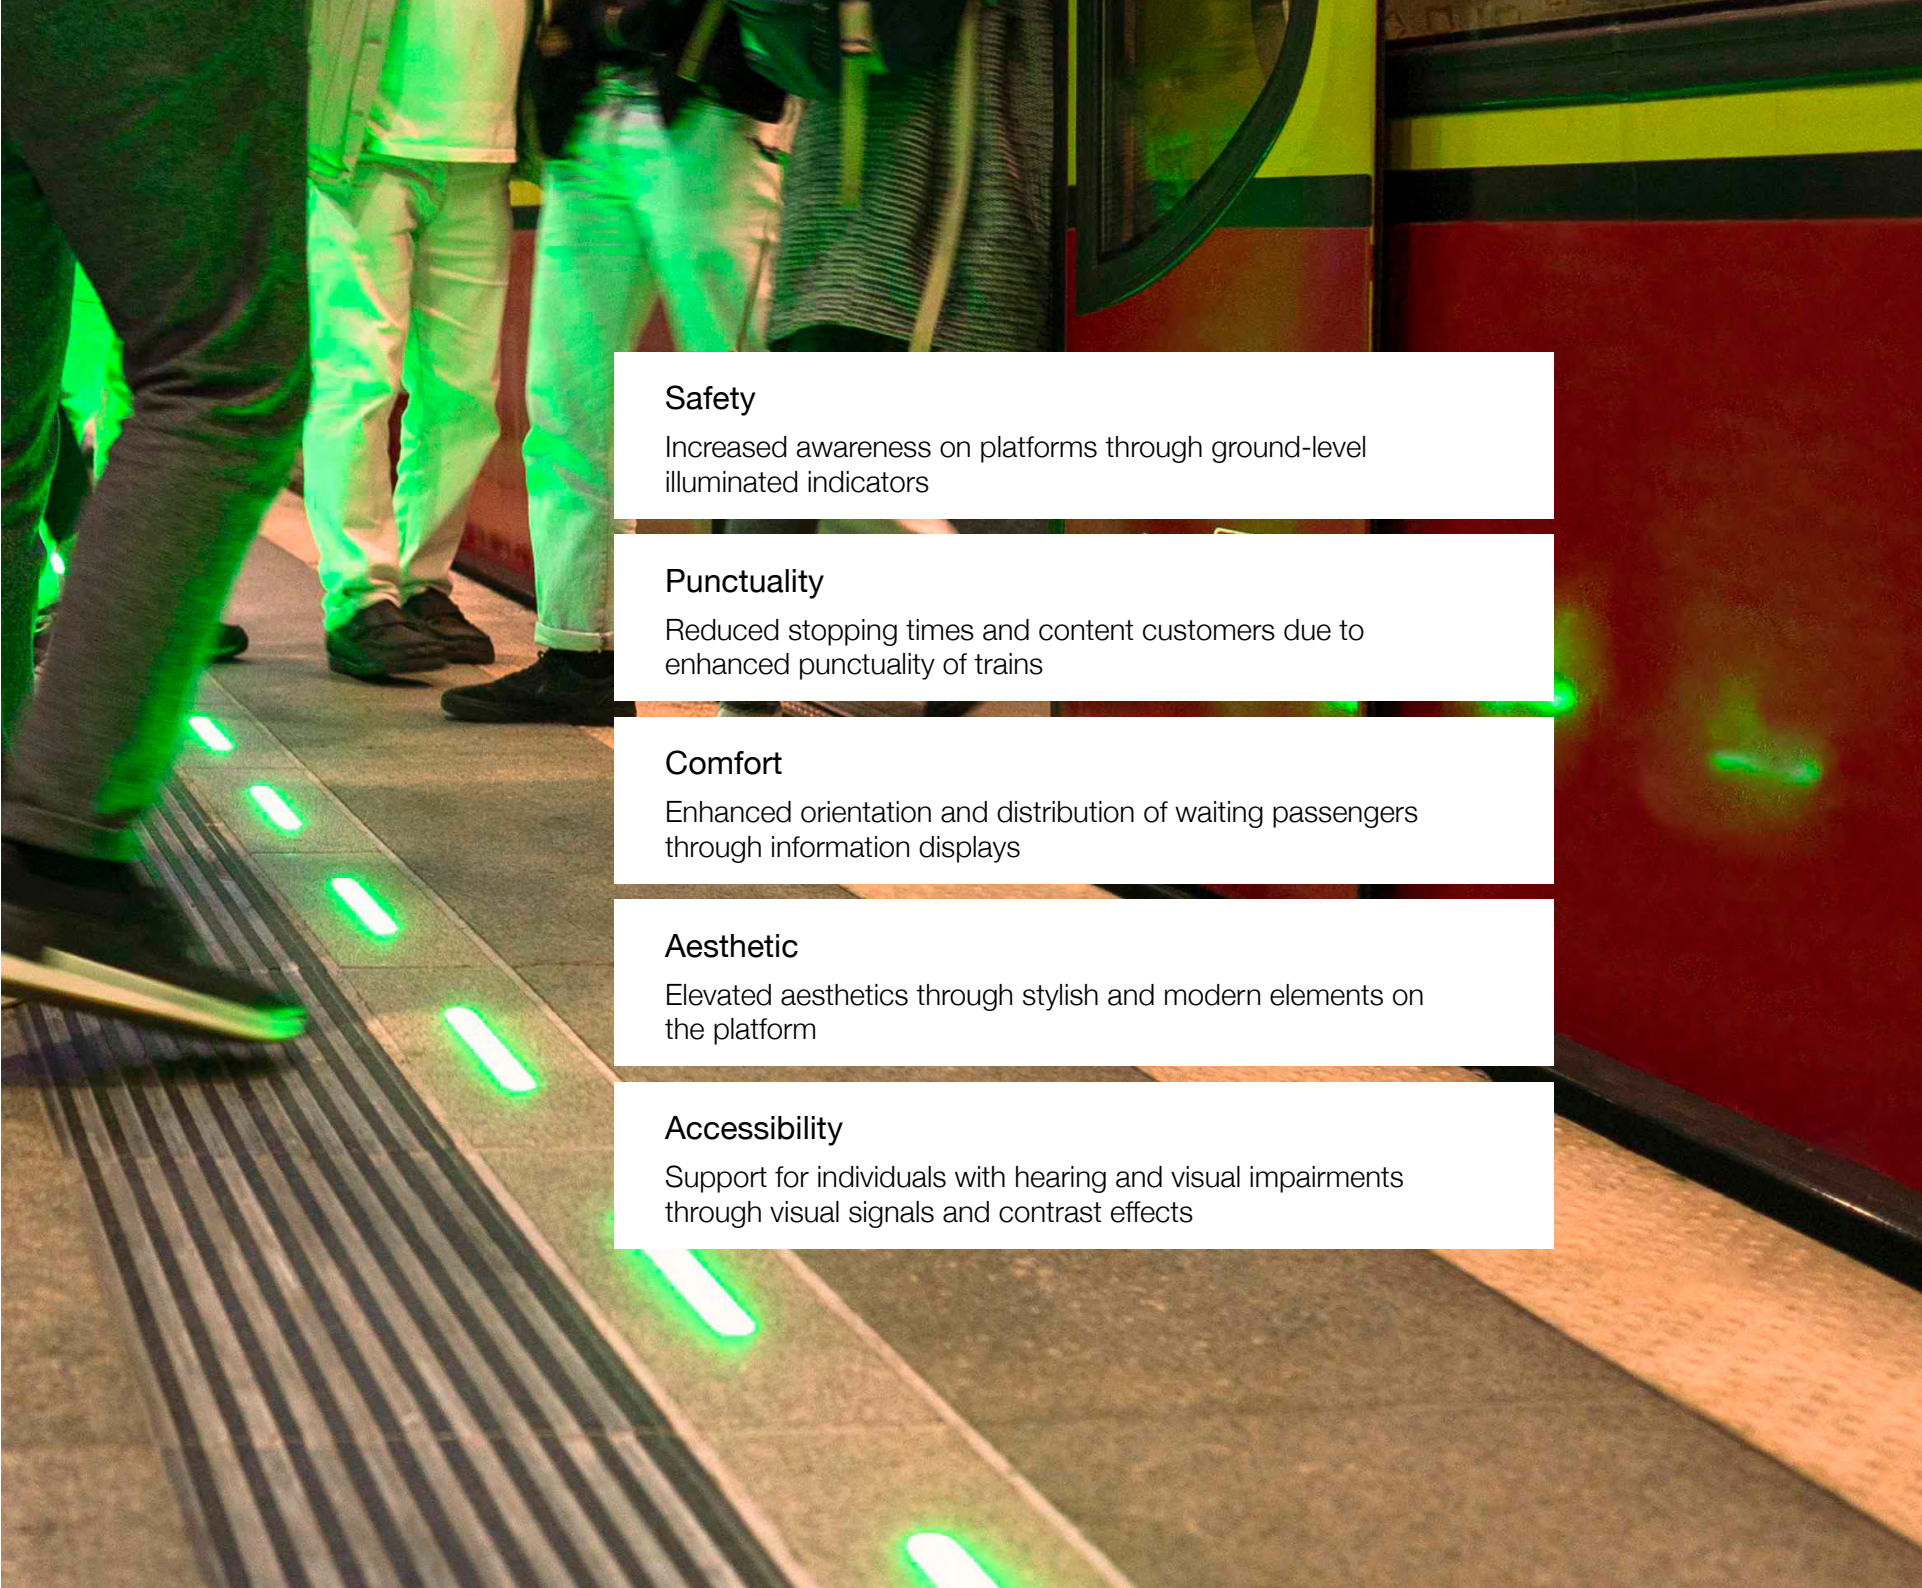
Safety

Increased awareness on platforms through ground-level illuminated indicators

Punctuality

Reduced stopping times and content customers due to enhanced punctuality of trains

Comfort

Enhanced orientation and distribution of waiting passengers through information displays

Aesthetic

Elevated aesthetics through stylish and modern elements on the platform

Accessibility

Support for individuals with hearing and visual impairments through visual signals and contrast effects